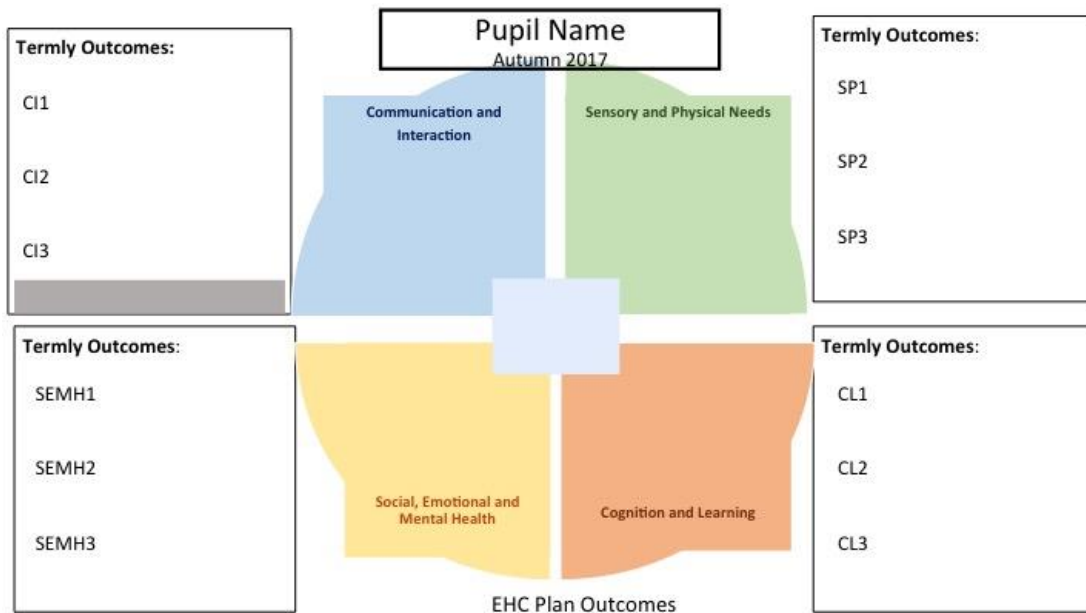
Pupil Name
Autumn 2017

Termly Outcomes:
CI1
CI2
CI3

Communication and Interaction

Sensory and Physical Needs

Termly Outcomes:
SP1
SP2
SP3

Termly Outcomes:
SEMH1
SEMH2
SEMH3

Social, Emotional and Mental Health

Cognition and Learning

Termly Outcomes:
CL1
CL2
CL3

EHC Plan Outcomes